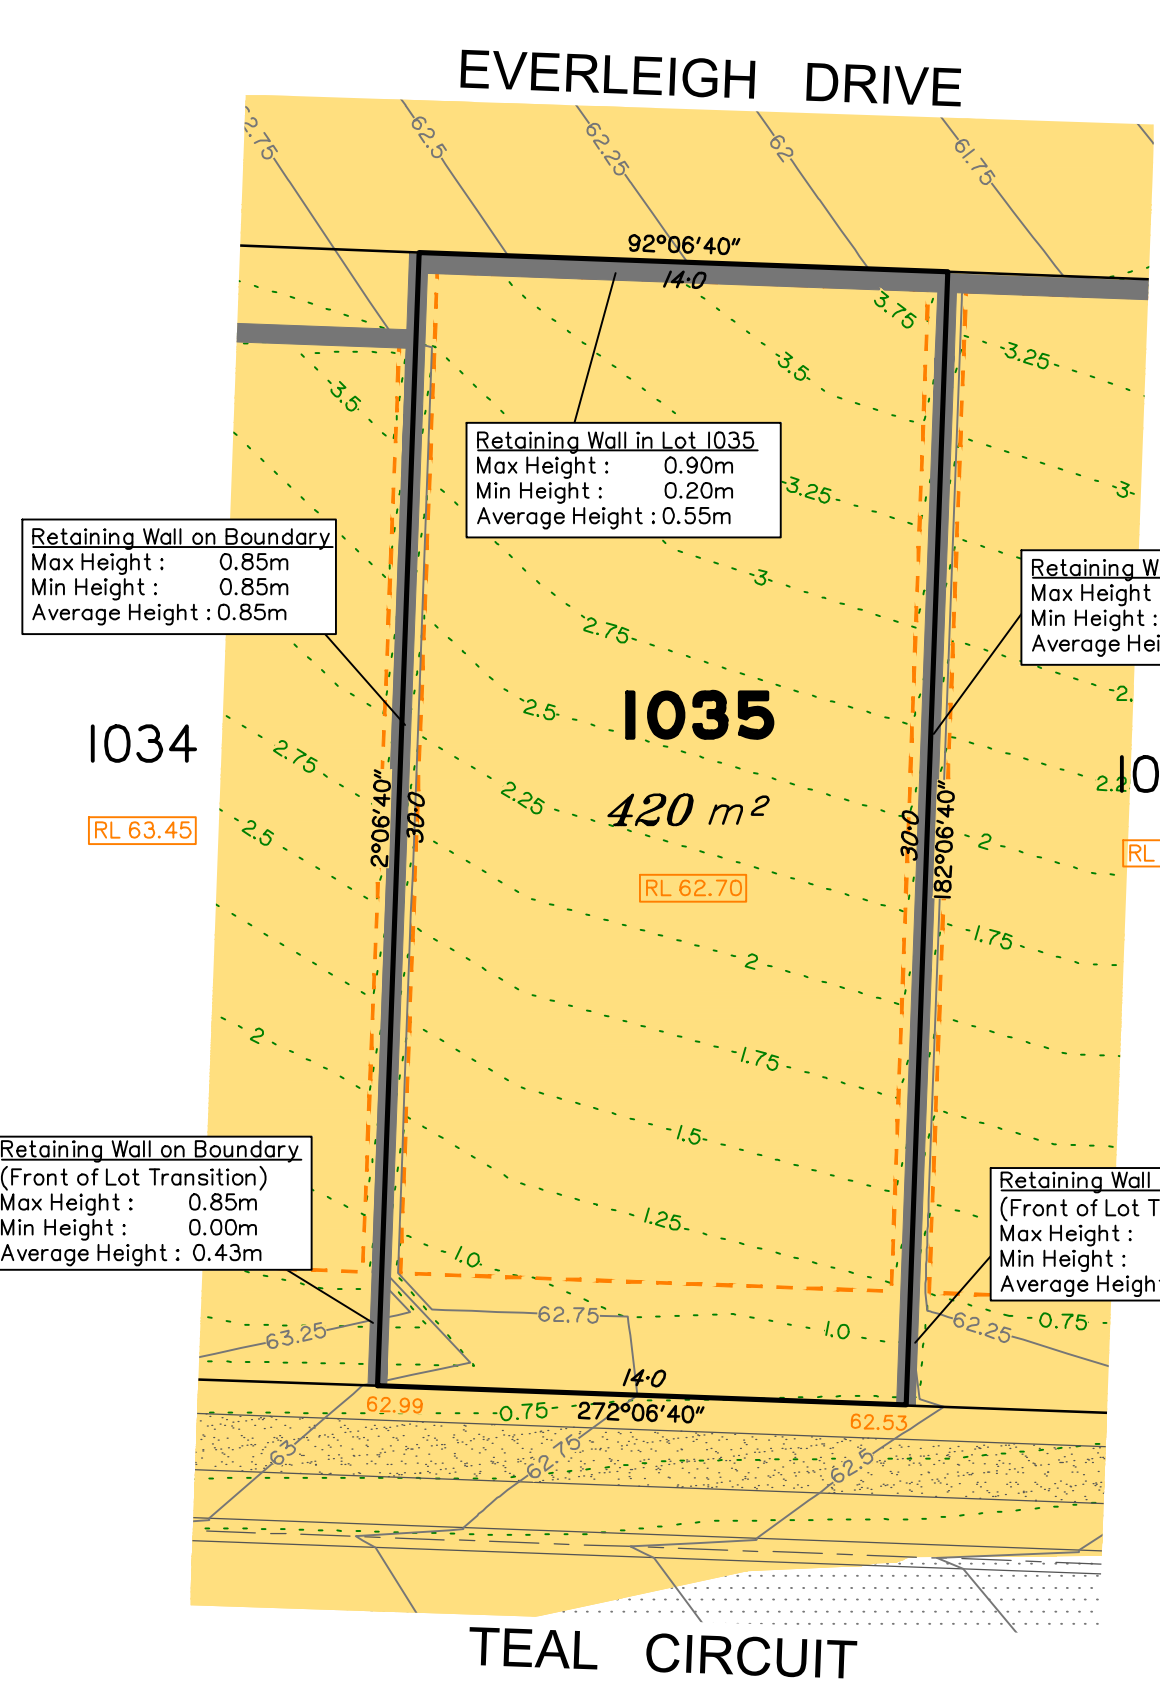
EVERLEIGH DRIVE

2.75 62.5 62.25 62 61.75

92°06'40"
14·0

3.75 3.5 3.25 3.5

Retaining Wall in Lot 1035
Max Height : 0.90m
Min Height : 0.20m
Average Height : 0.55m

3.25 3- 3.25 3 2.75

Retaining Wall on Boundary
Max Height : 0.85m
Min Height : 0.85m
Average Height : 0.85m

Retaining W
Max Height
Min Height :
Average Hei

2.

1034

RL 63.45

2.75 2.5 2.25 2.5 2.75

1035

420 $m^2$

RL 62.70

2°06'40" 30·0 30·0 182°06'40"

2.2 10

RL

2 1.75 2 1.75 2 1.5 1.25 1.0

Retaining Wall on Boundary
(Front of Lot Transition)
Max Height : 0.85m
Min Height : 0.00m
Average Height : 0.43m

Retaining Wall
(Front of Lot T
Max Height :
Min Height :
Average Heigh

63.25 62.75 1.0 62.25 0.75

14·0
62.99 0.75 272°06'40" 62.53

63 62.75 62.5

TEAL CIRCUIT